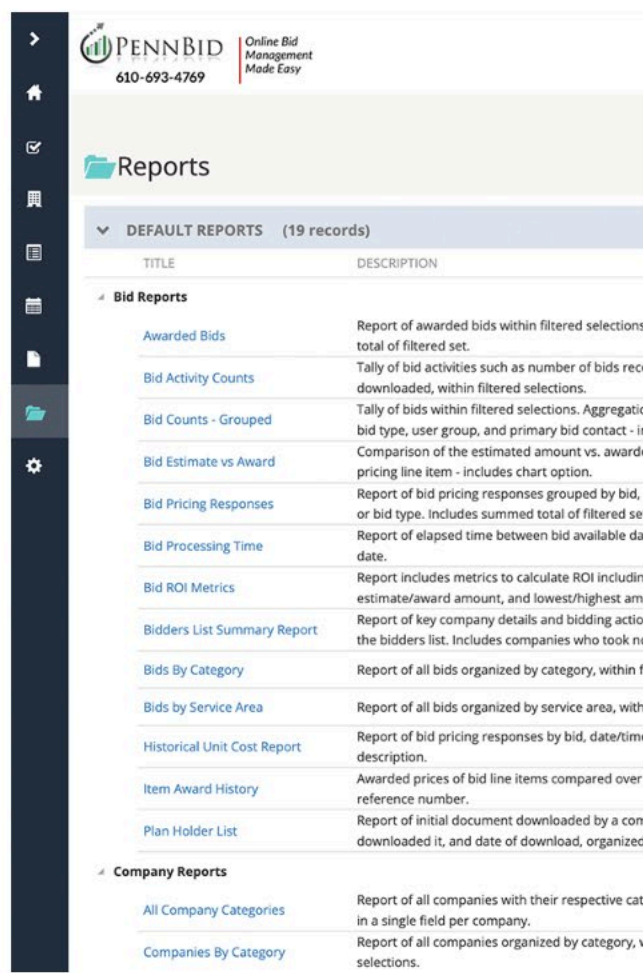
PENNBID
610-693-4769
Online Bid Management Made Easy

Reports

DEFAULT REPORTS (19 records)

| TITLE | DESCRIPTION |
|---|---|
| **Bid Reports** | |
| Awarded Bids | Report of awarded bids within filtered selections total of filtered set. |
| Bid Activity Counts | Tally of bid activities such as number of bids rec downloaded, within filtered selections. |
| Bid Counts - Grouped | Tally of bids within filtered selections. Aggregati bid type, user group, and primary bid contact - i |
| Bid Estimate vs Award | Comparison of the estimated amount vs. award pricing line item - includes chart option. |
| Bid Pricing Responses | Report of bid pricing responses grouped by bid, or bid type. Includes summed total of filtered se |
| Bid Processing Time | Report of elapsed time between bid available da date. |
| Bid ROI Metrics | Report includes metrics to calculate ROI includin estimate/award amount, and lowest/highest am |
| Bidders List Summary Report | Report of key company details and bidding actio the bidders list. Includes companies who took n |
| Bids By Category | Report of all bids organized by category, within f |
| Bids by Service Area | Report of all bids organized by service area, with |
| Historical Unit Cost Report | Report of bid pricing responses by bid, date/tim description. |
| Item Award History | Awarded prices of bid line items compared over reference number. |
| Plan Holder List | Report of initial document downloaded by a com downloaded it, and date of download, organized |
| **Company Reports** | |
| All Company Categories | Report of all companies with their respective ca in a single field per company. |
| Companies By Category | Report of all companies organized by category, selections. |